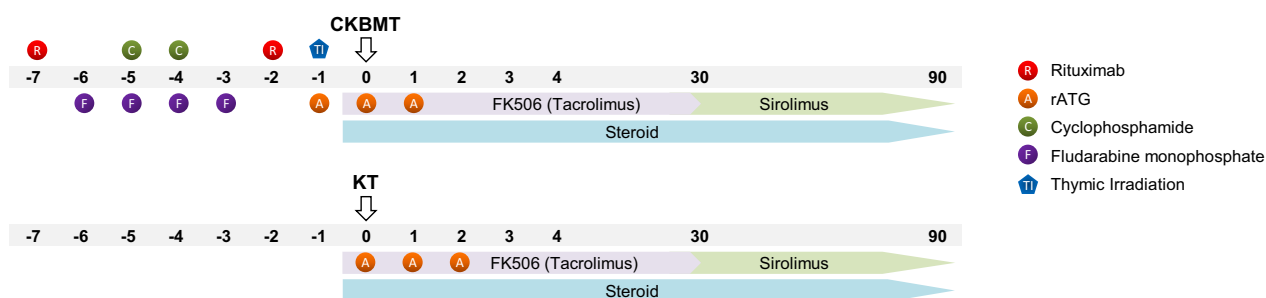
CKBMT

R C C R TI

-7 -6 -5 -4 -3 -2 -1 0 1 2 3 4 30 90

F F F F A A A FK506 (Tacrolimus) Sirolimus

Steroid

KT

-7 -6 -5 -4 -3 -2 -1 0 1 2 3 4 30 90

A A A FK506 (Tacrolimus) Sirolimus

Steroid

R Rituximab
A rATG
C Cyclophosphamide
F Fludarabine monophosphate
TI Thymic Irradiation